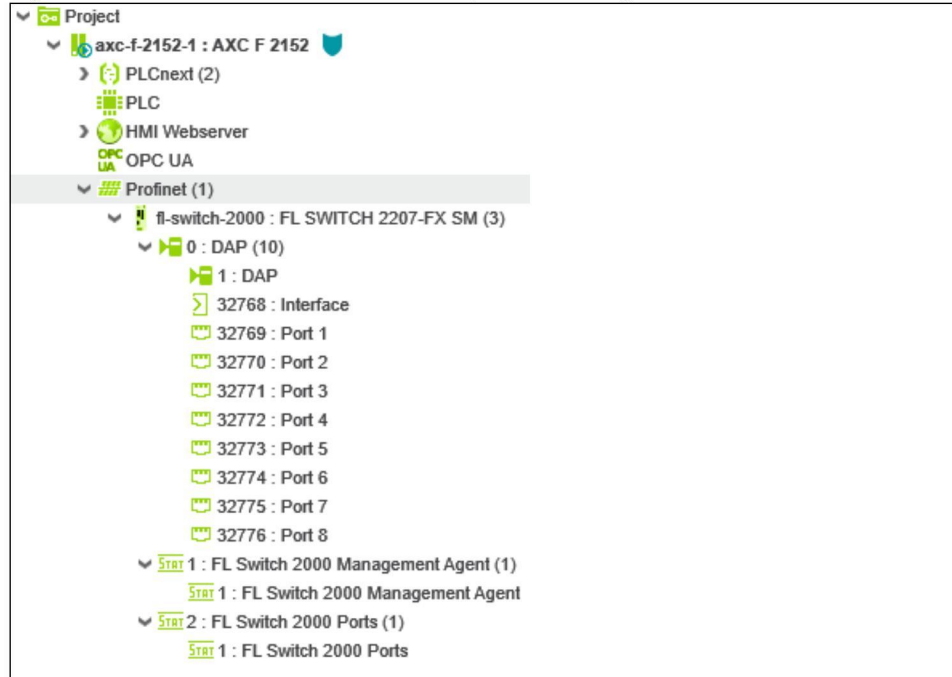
Project
axc-f-2152-1 : AXC F 2152
PLCnext (2)
PLC
HMI Webserver
OPC UA OPC UA
Profinet (1)
fl-switch-2000 : FL SWITCH 2207-FX SM (3)
0 : DAP (10)
1 : DAP
32768 : Interface
32769 : Port 1
32770 : Port 2
32771 : Port 3
32772 : Port 4
32773 : Port 5
32774 : Port 6
32775 : Port 7
32776 : Port 8
STAT 1 : FL Switch 2000 Management Agent (1)
STAT 1 : FL Switch 2000 Management Agent
STAT 2 : FL Switch 2000 Ports (1)
STAT 1 : FL Switch 2000 Ports